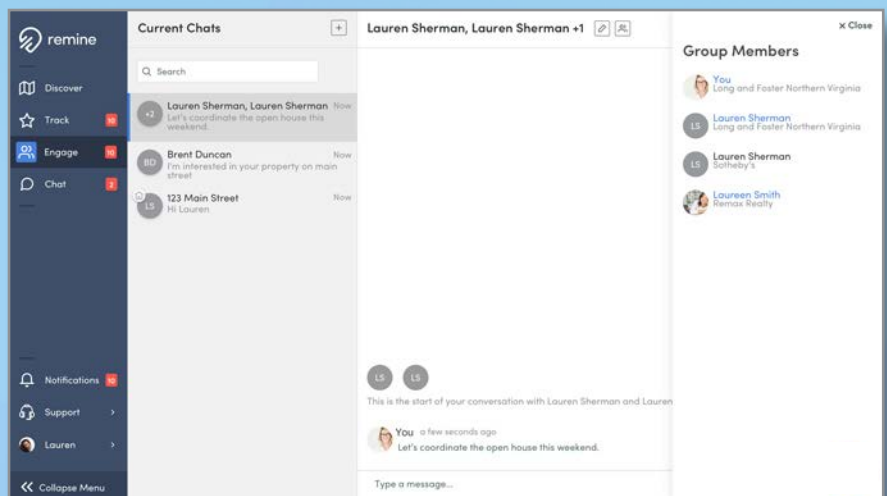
remine

Discover

Track 10

Engage 10

Chat 2

Notifications 10

Support

Lauren

Collapse Menu

Current Chats

+

Search

+2 Lauren Sherman, Lauren Sherman Now
Let's coordinate the open house this weekend.

BD Brent Duncan Now
I'm interested in your property on main street

LS 123 Main Street Now
Hi Lauren

Lauren Sherman, Lauren Sherman +1

LS LS

This is the start of your conversation with Lauren Sherman and Lauren

You a few seconds ago
Let's coordinate the open house this weekend.

Type a message...

× Close

Group Members

You
Long and Foster Northern Virginia

LS Lauren Sherman
Long and Foster Northern Virginia

LS Lauren Sherman
Sotheby's

Laureen Smith
Remax Realty